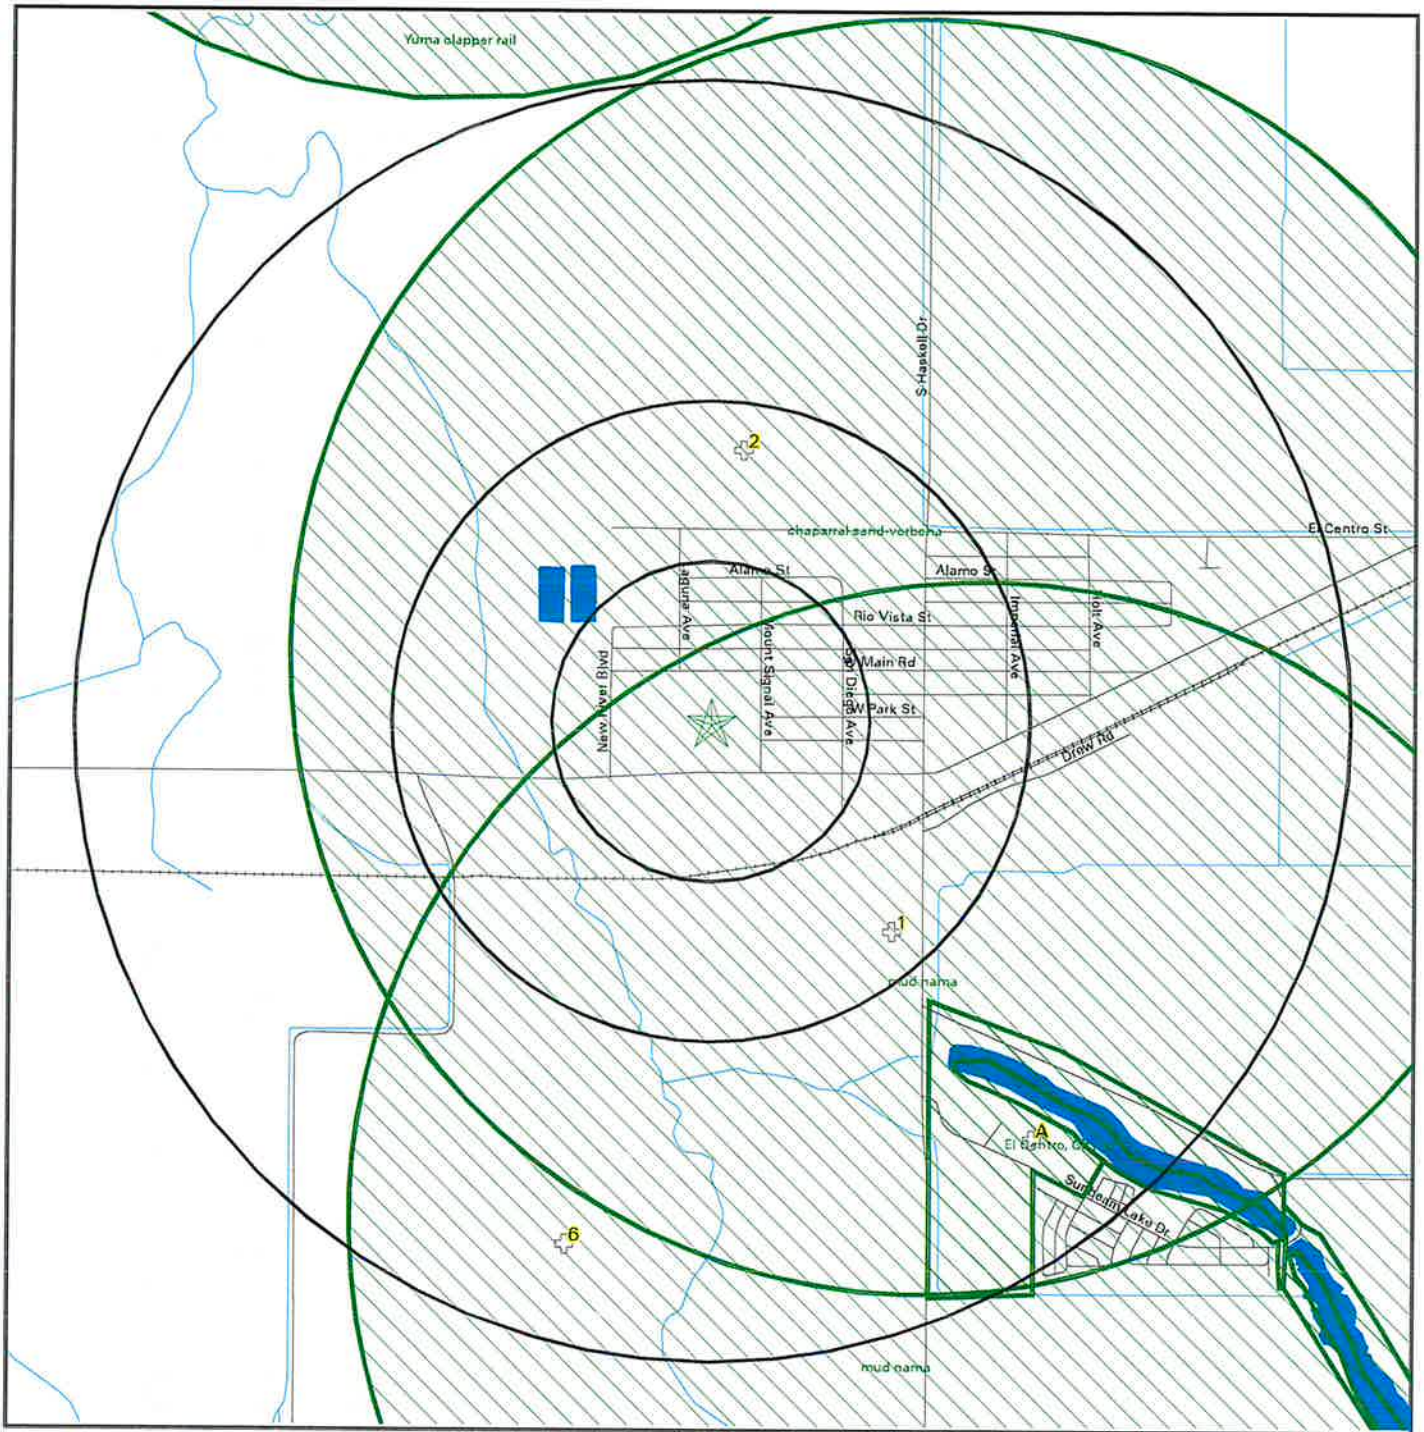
Yuma clapper rail

S Haskell Dr

2

chaparral sand-verbena

El Centro St

Alamo St

Alamo St

Laguna Ave

Rio Vista St

Imperial Ave

Holt Ave

New River Blvd

Mount Signal Ave

San Diego Ave

Main Rd

W Park St

Drew Rd

1

mud nama

A

El Centro, CA

Sunbeam Lake Dr

6

mud nama